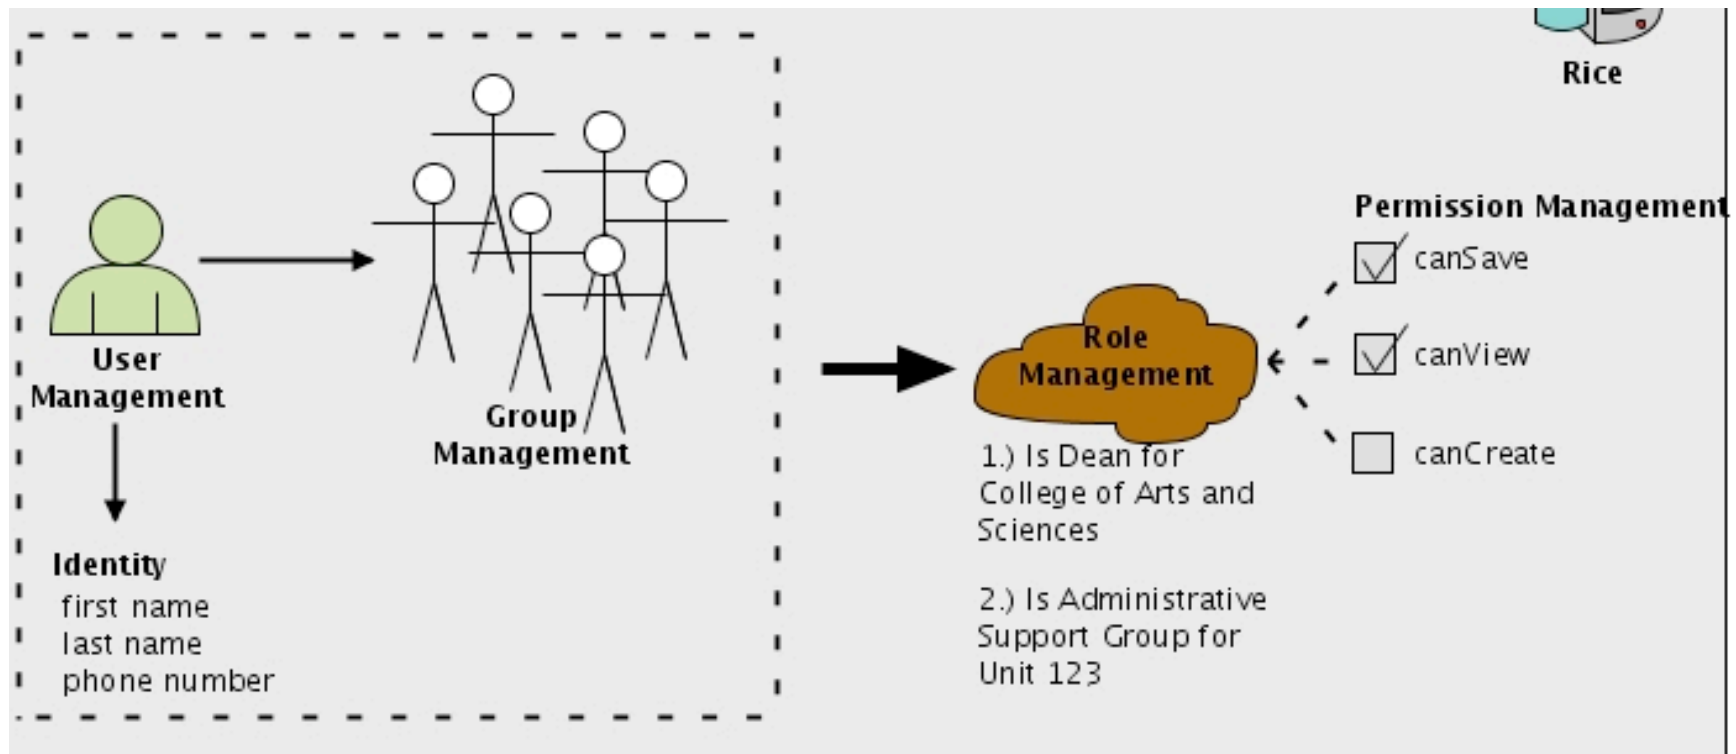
Rice

User Management

Identity
first name
last name
phone number

Group Management

Role Management

1.) Is Dean for College of Arts and Sciences

2.) Is Administrative Support Group for Unit 123

Permission Management
canSave
canView
canCreate